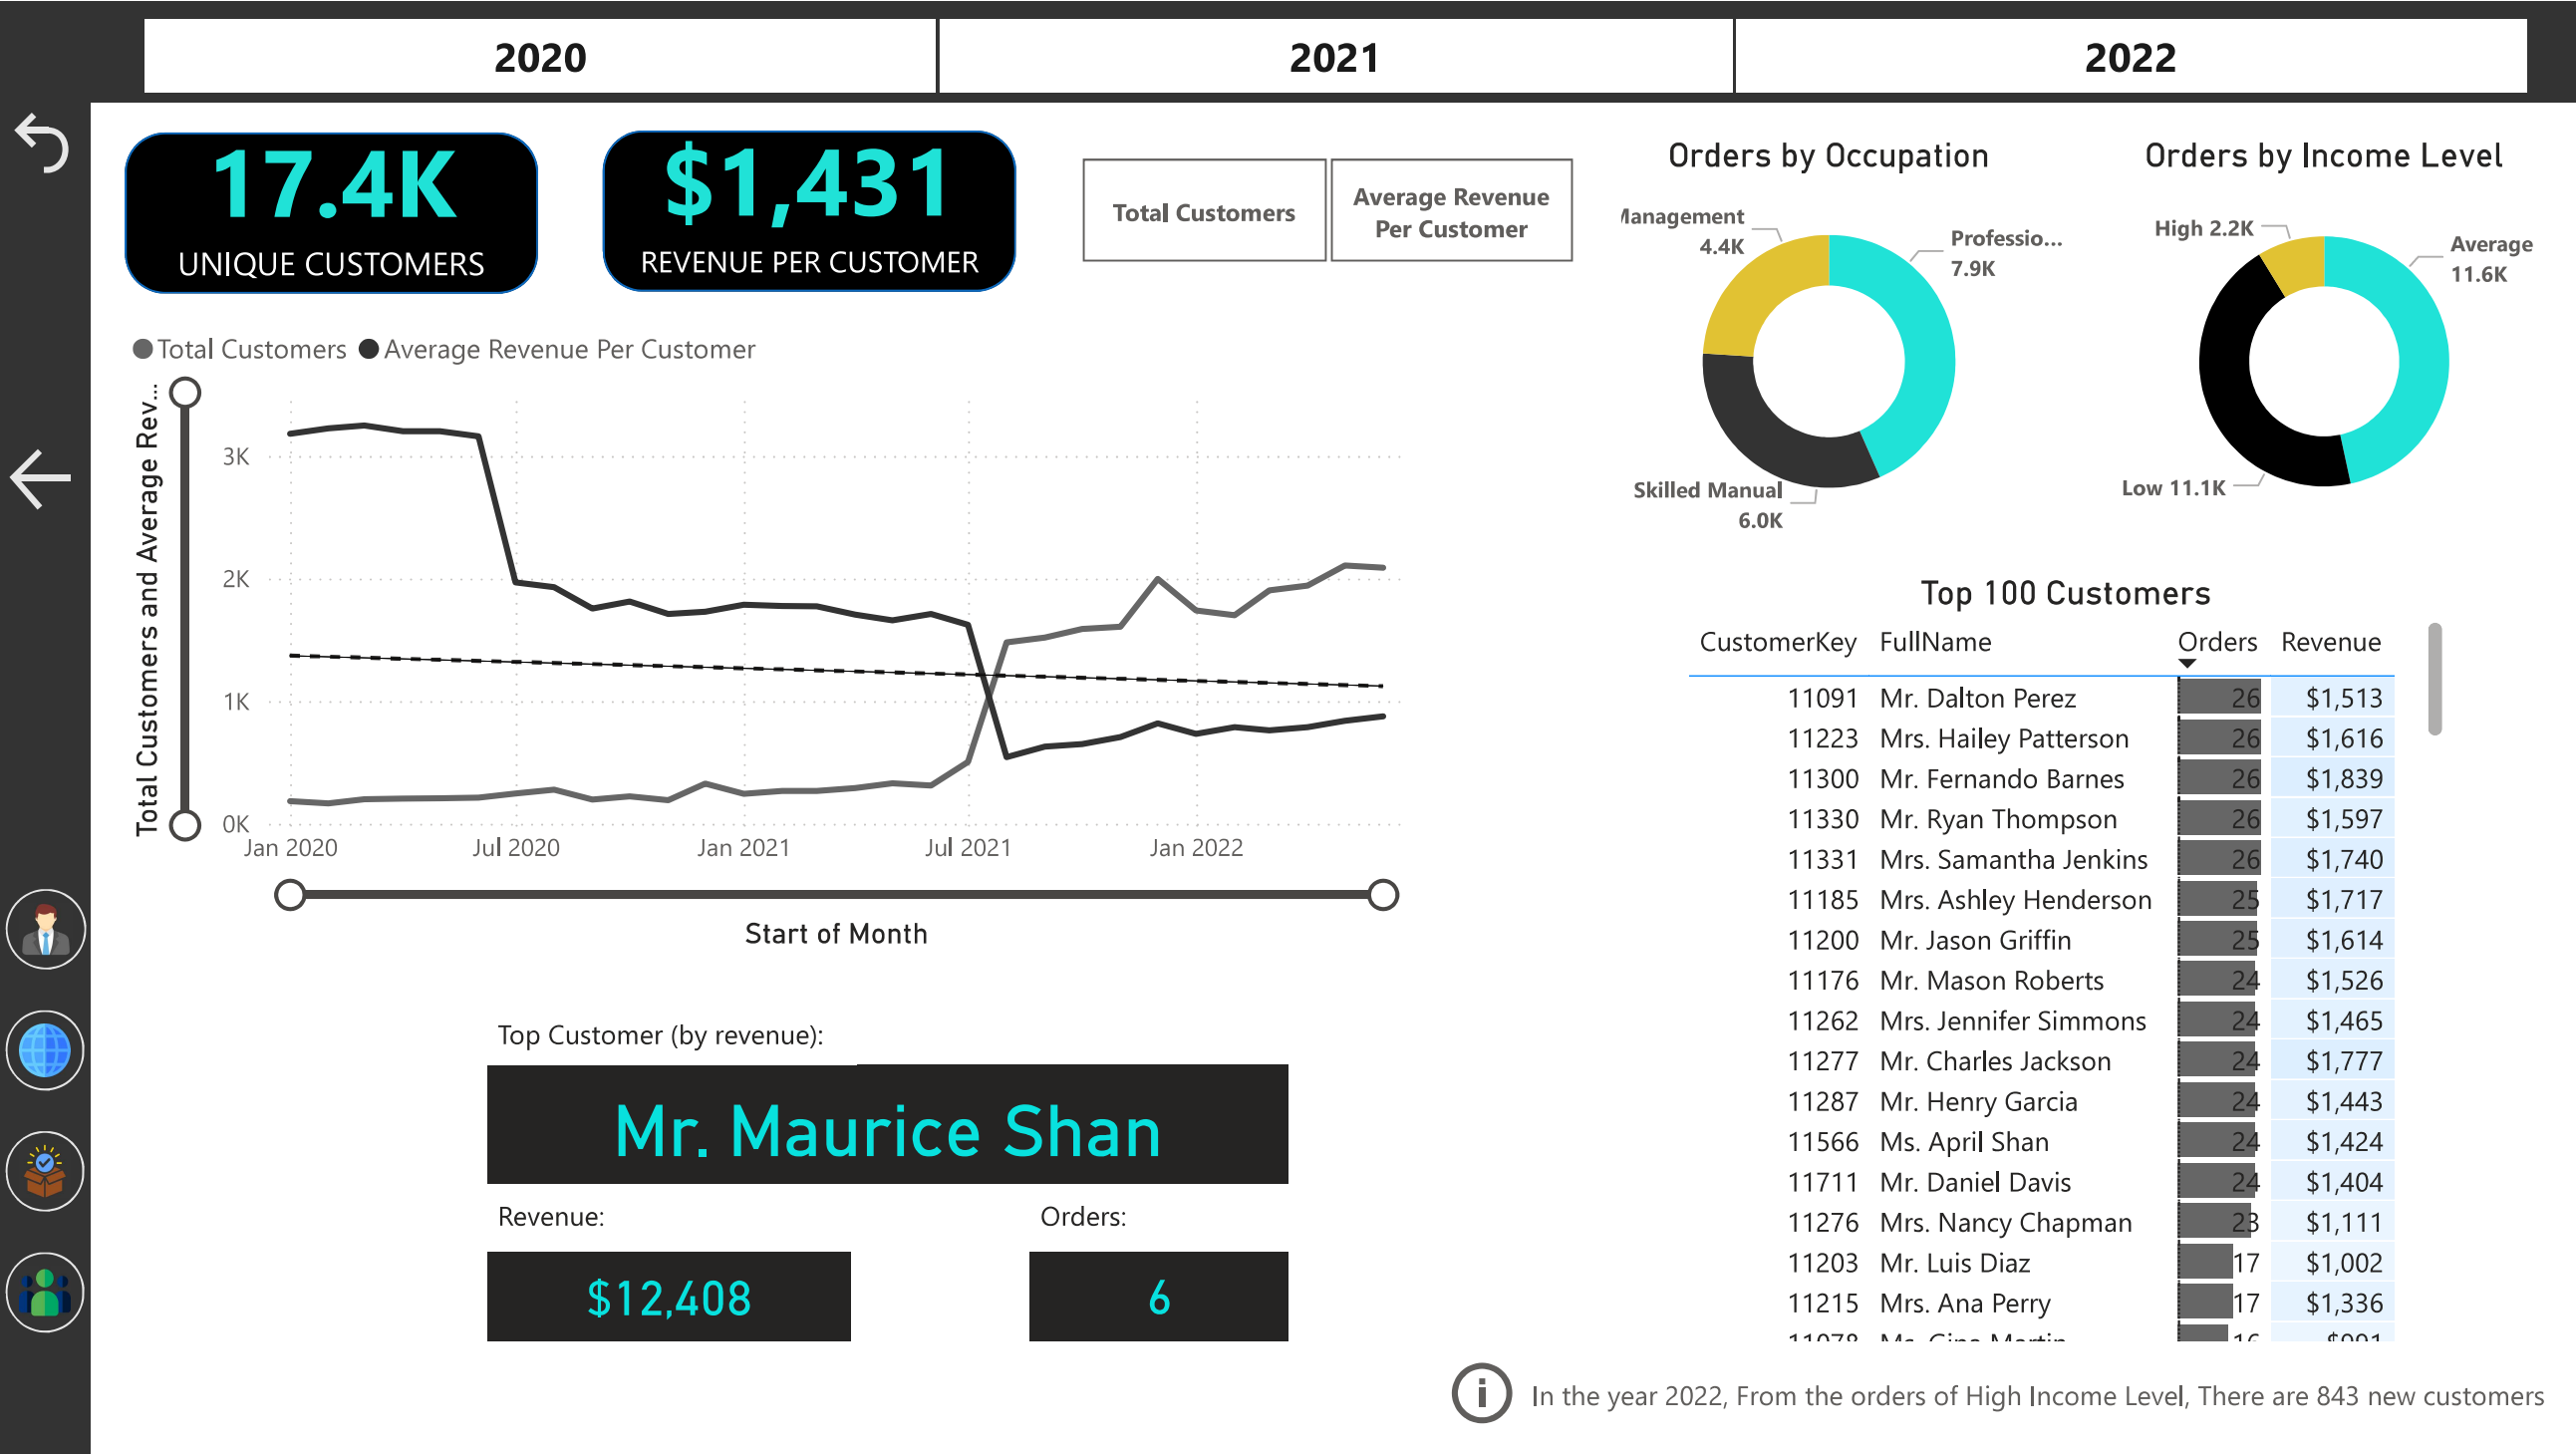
2020 | 2021 | 2022

17.4K
UNIQUE CUSTOMERS

$1,431
REVENUE PER CUSTOMER

Total Customers

Average Revenue Per Customer

● Total Customers ● Average Revenue Per Customer

Total Customers and Average Rev...

3K
2K
1K
0K

Jan 2020 Jul 2020 Jan 2021 Jul 2021 Jan 2022

Start of Month

Top Customer (by revenue):

Mr. Maurice Shan

Revenue:
$12,408

Orders:
6

Orders by Occupation

Management 4.4K
Professio... 7.9K
Skilled Manual 6.0K

Orders by Income Level

High 2.2K
Average 11.6K
Low 11.1K

Top 100 Customers

| CustomerKey | FullName | Orders | Revenue |
|---|---|---|---|
| 11091 | Mr. Dalton Perez | 26 | $1,513 |
| 11223 | Mrs. Hailey Patterson | 26 | $1,616 |
| 11300 | Mr. Fernando Barnes | 26 | $1,839 |
| 11330 | Mr. Ryan Thompson | 26 | $1,597 |
| 11331 | Mrs. Samantha Jenkins | 26 | $1,740 |
| 11185 | Mrs. Ashley Henderson | 25 | $1,717 |
| 11200 | Mr. Jason Griffin | 25 | $1,614 |
| 11176 | Mr. Mason Roberts | 24 | $1,526 |
| 11262 | Mrs. Jennifer Simmons | 24 | $1,465 |
| 11277 | Mr. Charles Jackson | 24 | $1,777 |
| 11287 | Mr. Henry Garcia | 24 | $1,443 |
| 11566 | Ms. April Shan | 24 | $1,424 |
| 11711 | Mr. Daniel Davis | 24 | $1,404 |
| 11276 | Mrs. Nancy Chapman | 23 | $1,111 |
| 11203 | Mr. Luis Diaz | 17 | $1,002 |
| 11215 | Mrs. Ana Perry | 17 | $1,336 |
| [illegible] | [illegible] | 16 | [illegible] |

In the year 2022, From the orders of High Income Level, There are 843 new customers